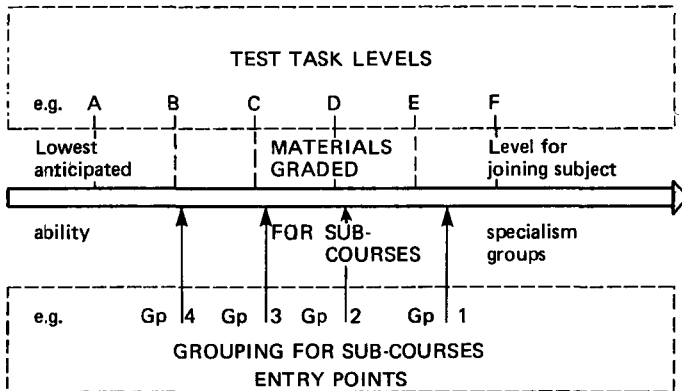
TEST TASK LEVELS

e.g. A B C D E F

Lowest anticipated ability

MATERIALS GRADED FOR SUB-COURSES

Level for joining subject specialism groups

e.g. Gp 4 Gp 3 Gp 2 Gp 1

GROUPING FOR SUB-COURSES ENTRY POINTS